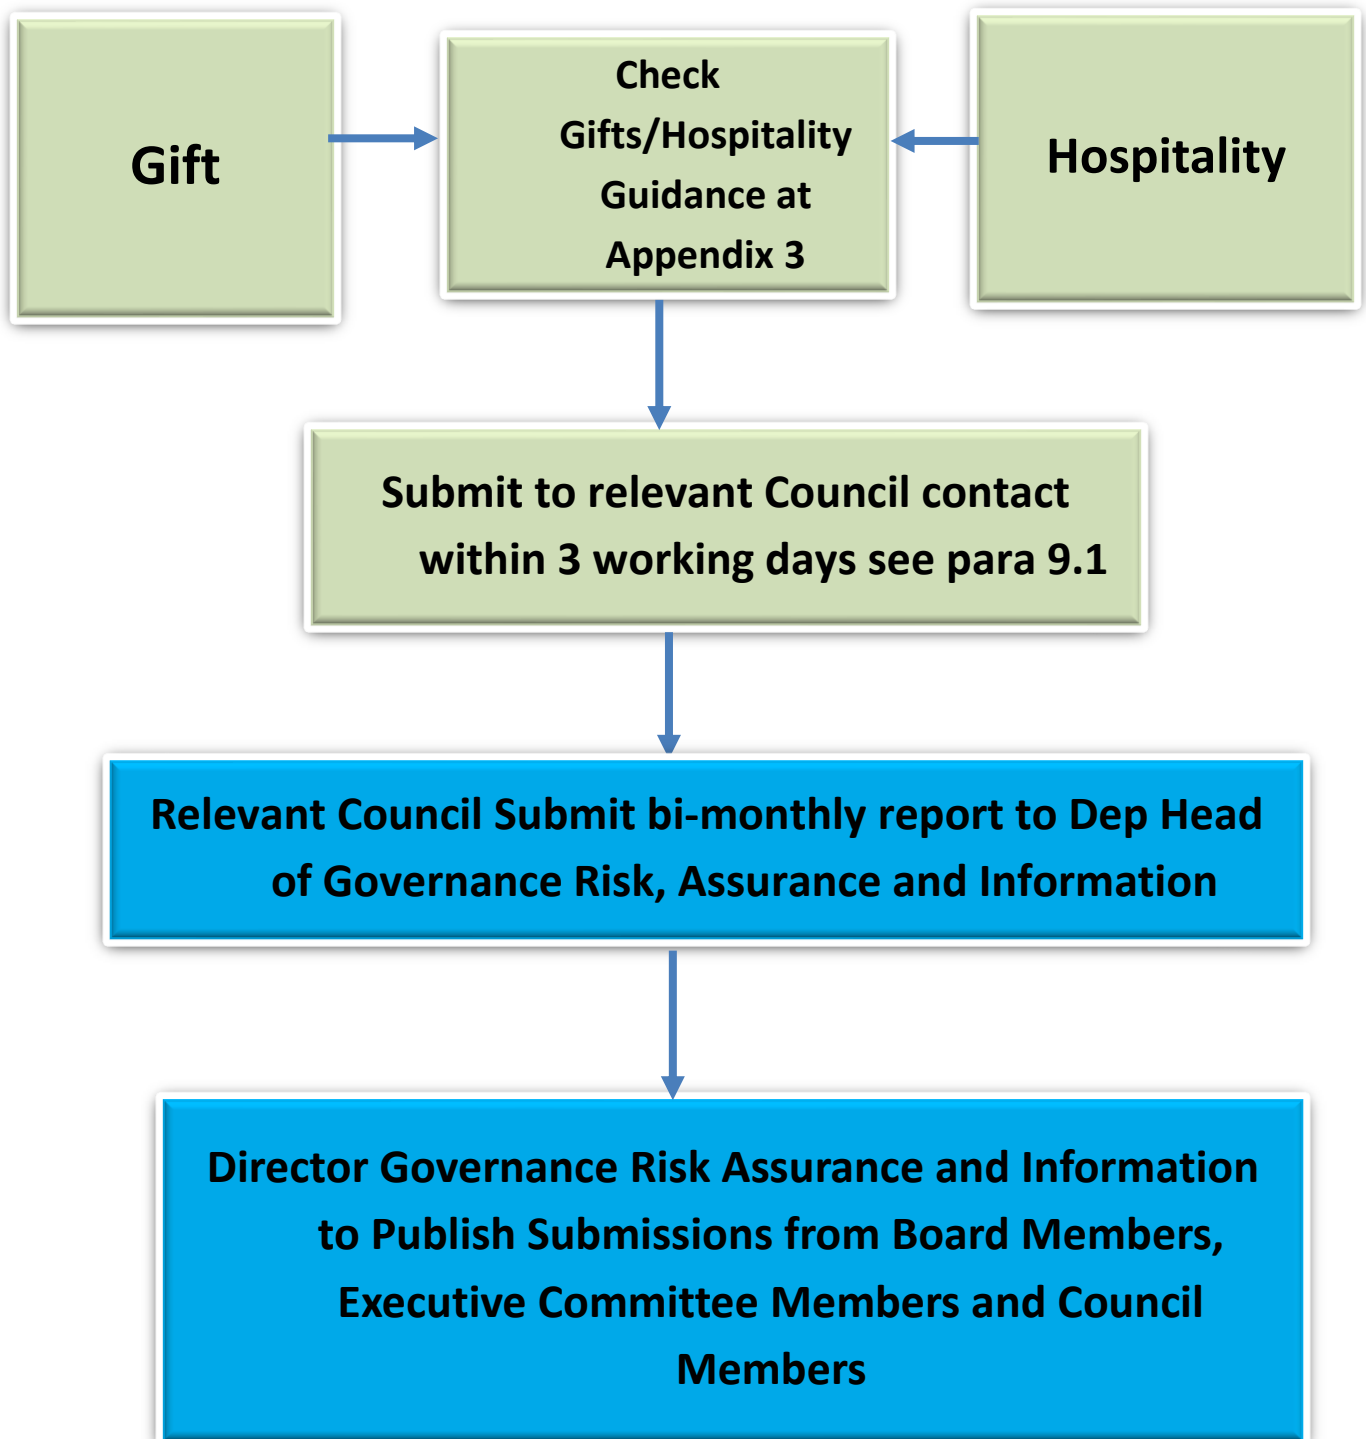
Gift

Check Gifts/Hospitality Guidance at Appendix 3

Hospitality

Submit to relevant Council contact within 3 working days see para 9.1

Relevant Council Submit bi-monthly report to Dep Head of Governance Risk, Assurance and Information

Director Governance Risk Assurance and Information to Publish Submissions from Board Members, Executive Committee Members and Council Members